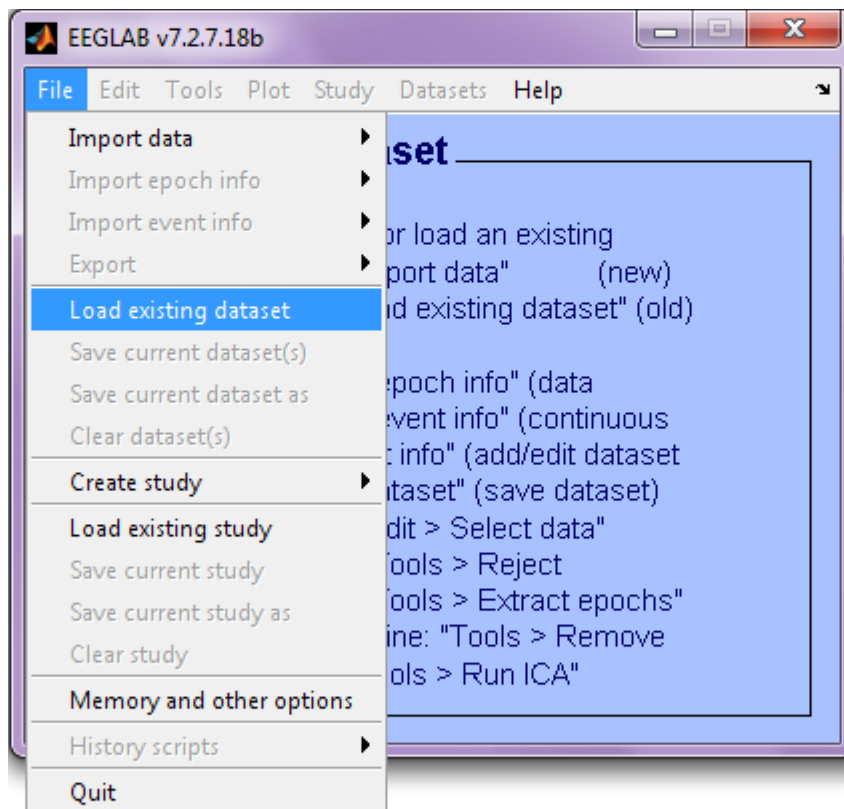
EEGLAB v7.2.7.18b

File Edit Tools Plot Study Datasets Help

Import data
Import epoch info
Import event info
Export
Load existing dataset
Save current dataset(s)
Save current dataset as
Clear dataset(s)
Create study
Load existing study
Save current study
Save current study as
Clear study
Memory and other options
History scripts
Quit

aset

or load an existing
port data" (new)
d existing dataset" (old)

epoch info" (data
event info" (continuous
t info" (add/edit dataset
ataset" (save dataset)
dit > Select data"
Tools > Reject
Tools > Extract epochs"
ine: "Tools > Remove
ols > Run ICA"